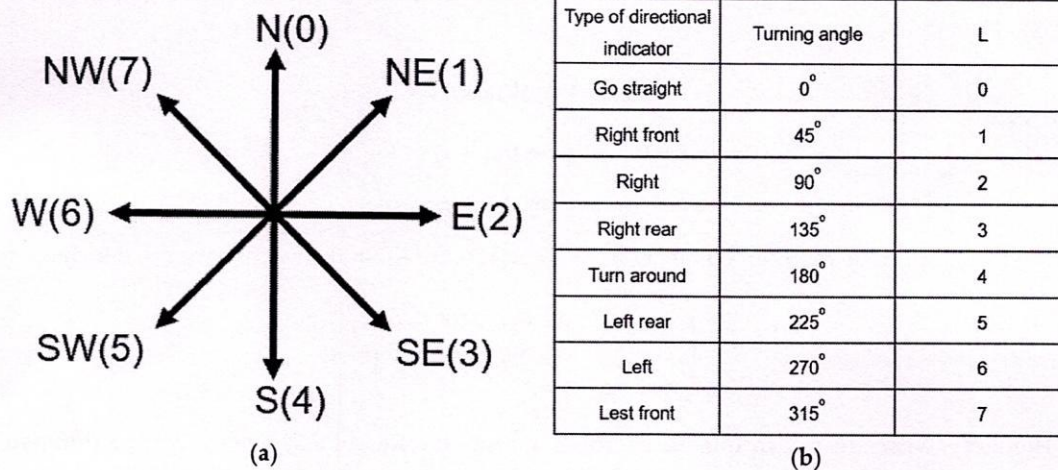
N(0)
NW(7)
NE(1)
W(6)
E(2)
SW(5)
SE(3)
S(4)
(a)

| Type of directional indicator | Turning angle | L |
|---|---|---|
| Go straight | $0^\circ$ | 0 |
| Right front | $45^\circ$ | 1 |
| Right | $90^\circ$ | 2 |
| Right rear | $135^\circ$ | 3 |
| Turn around | $180^\circ$ | 4 |
| Left rear | $225^\circ$ | 5 |
| Left | $270^\circ$ | 6 |
| Lest front | $315^\circ$ | 7 |

(b)